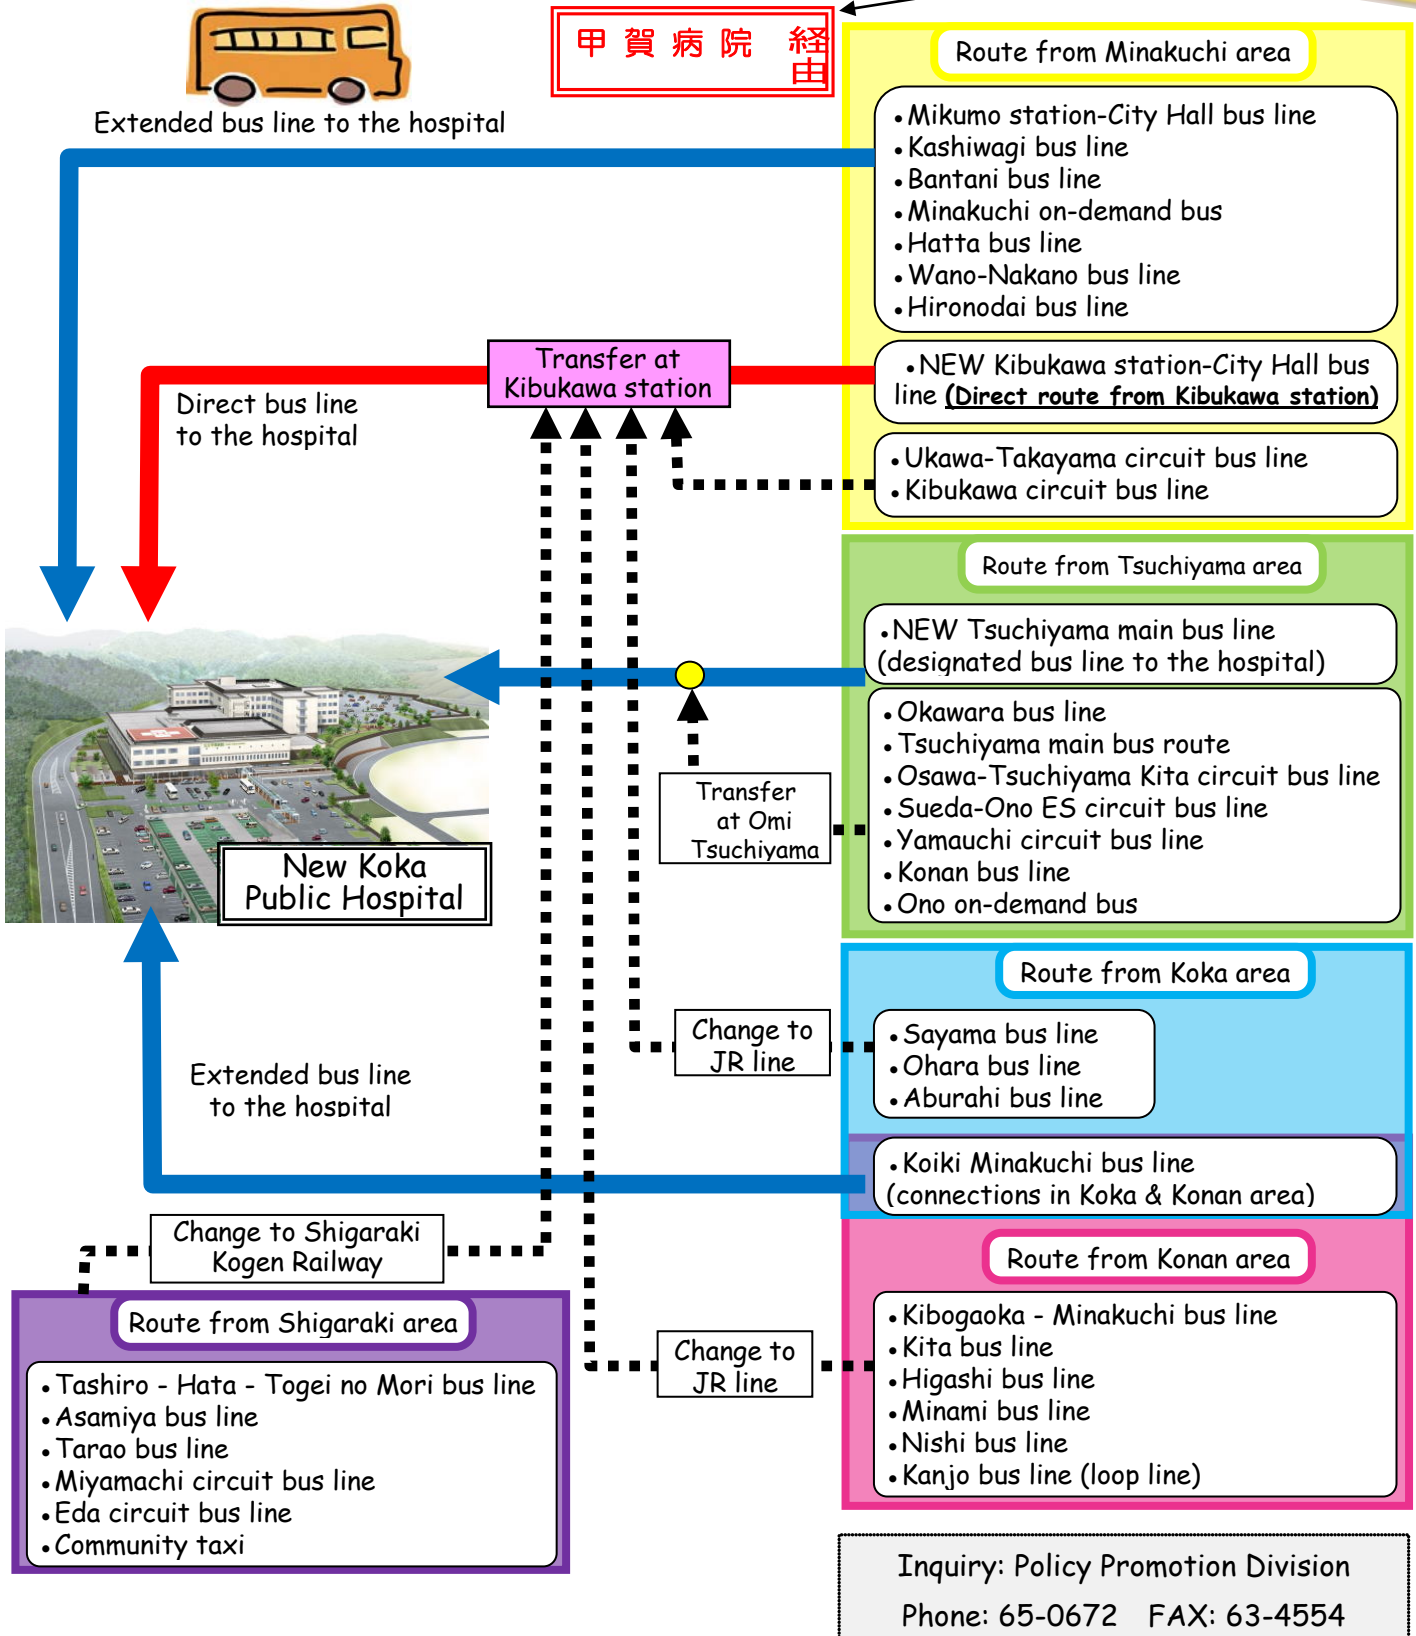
甲賀病院 経由

Extended bus line to the hospital

Route from Minakuchi area

• Mikumo station-City Hall bus line
• Kashiwagi bus line
• Bantani bus line
• Minakuchi on-demand bus
• Hatta bus line
• Wano-Nakano bus line
• Hironodai bus line

Transfer at Kibukawa station

Direct bus line to the hospital

• NEW Kibukawa station-City Hall bus line (Direct route from Kibukawa station)

• Ukawa-Takayama circuit bus line
• Kibukawa circuit bus line

Route from Tsuchiyama area

• NEW Tsuchiyama main bus line (designated bus line to the hospital)

• Okawara bus line
• Tsuchiyama main bus route
• Osawa-Tsuchiyama Kita circuit bus line
• Sueda-Ono ES circuit bus line
• Yamauchi circuit bus line
• Konan bus line
• Ono on-demand bus

Transfer at Omi Tsuchiyama

New Koka Public Hospital

Route from Koka area

Change to JR line

• Sayama bus line
• Ohara bus line
• Aburahi bus line

Extended bus line to the hospital

• Koiki Minakuchi bus line (connections in Koka & Konan area)

Change to Shigaraki Kogen Railway

Route from Konan area

Route from Shigaraki area

• Tashiro - Hata - Togei no Mori bus line
• Asamiya bus line
• Tarao bus line
• Miyamachi circuit bus line
• Eda circuit bus line
• Community taxi

Change to JR line

• Kibogaoka - Minakuchi bus line
• Kita bus line
• Higashi bus line
• Minami bus line
• Nishi bus line
• Kanjo bus line (loop line)

Inquiry: Policy Promotion Division
Phone: 65-0672 FAX: 63-4554